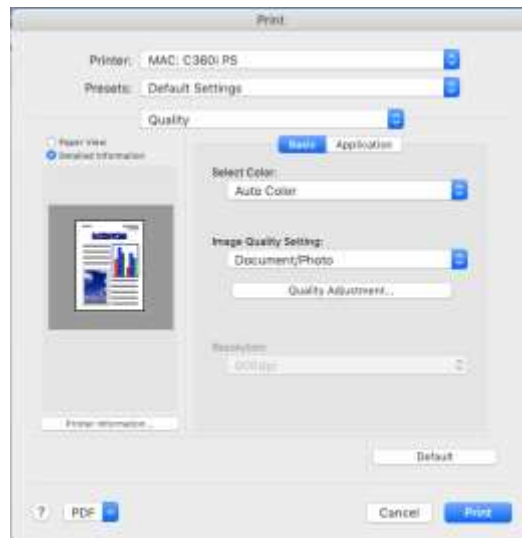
Print

Printer: MAC: C360i PS

Presets: Default Settings

Quality

Paper View
Detailed Information

Basic Application

Select Color:
Auto Color

Image Quality Setting:
Document/Photo

Quality Adjustment...

Resolution:
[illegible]

Printer Information...

Default

? PDF

Cancel Print